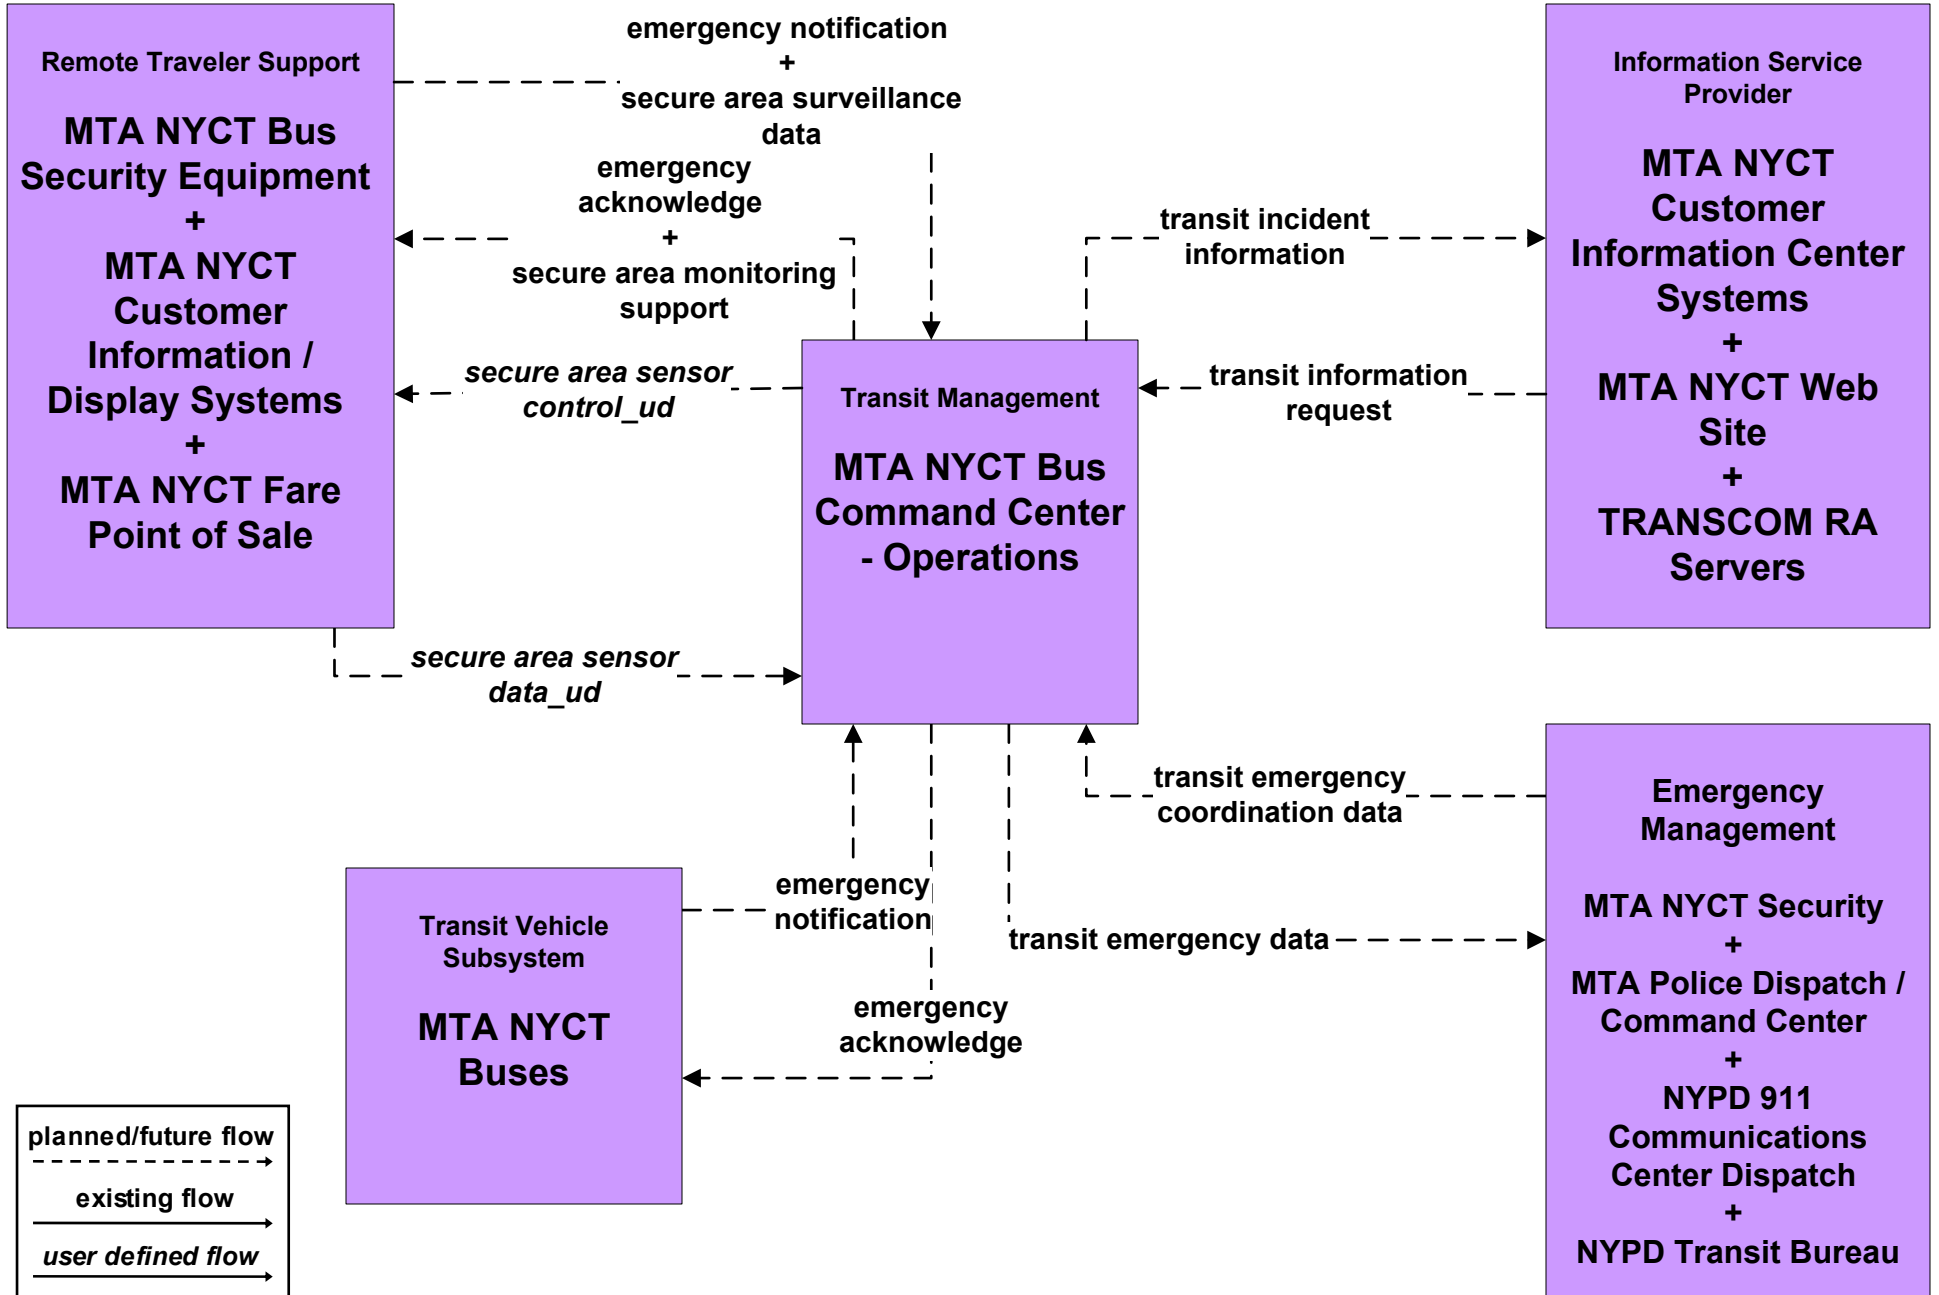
Remote Traveler Support

MTA NYCT Bus Security Equipment
+
MTA NYCT Customer Information / Display Systems
+
MTA NYCT Fare Point of Sale

emergency notification
+
secure area surveillance data

emergency acknowledge
+
secure area monitoring support

secure area sensor control_ud

secure area sensor data_ud

Information Service Provider

MTA NYCT Customer Information Center Systems
+
MTA NYCT Web Site
+
TRANSCOM RA Servers

transit incident information

transit information request

Transit Management

MTA NYCT Bus Command Center - Operations

transit emergency coordination data

Emergency Management

MTA NYCT Security
+
MTA Police Dispatch / Command Center
+
NYPD 911 Communications Center Dispatch
+
NYPD Transit Bureau

transit emergency data

emergency notification

emergency acknowledge

Transit Vehicle Subsystem

MTA NYCT Buses

planned/future flow
existing flow
user defined flow